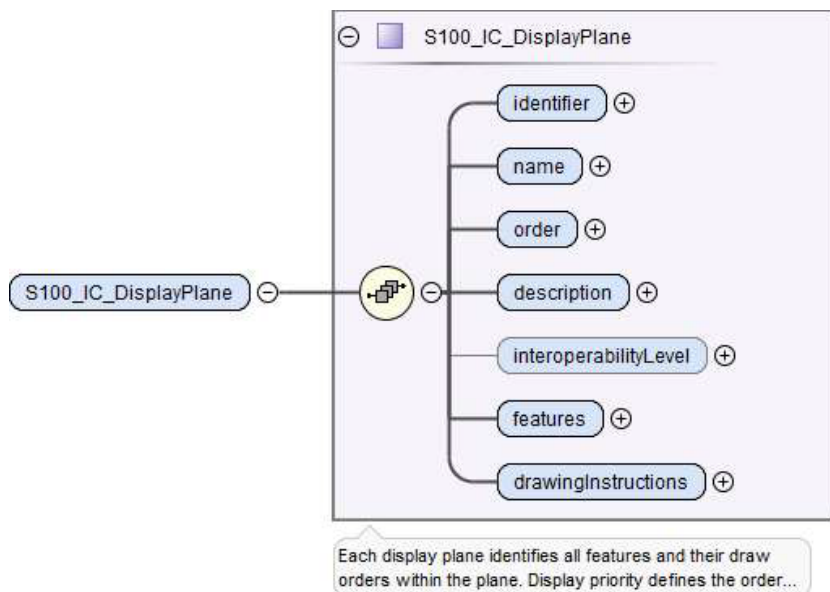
S100_IC_DisplayPlane

S100_IC_DisplayPlane

identifier

name

order

description

interoperabilityLevel

features

drawingInstructions

Each display plane identifies all features and their draw orders within the plane. Display priority defines the order...